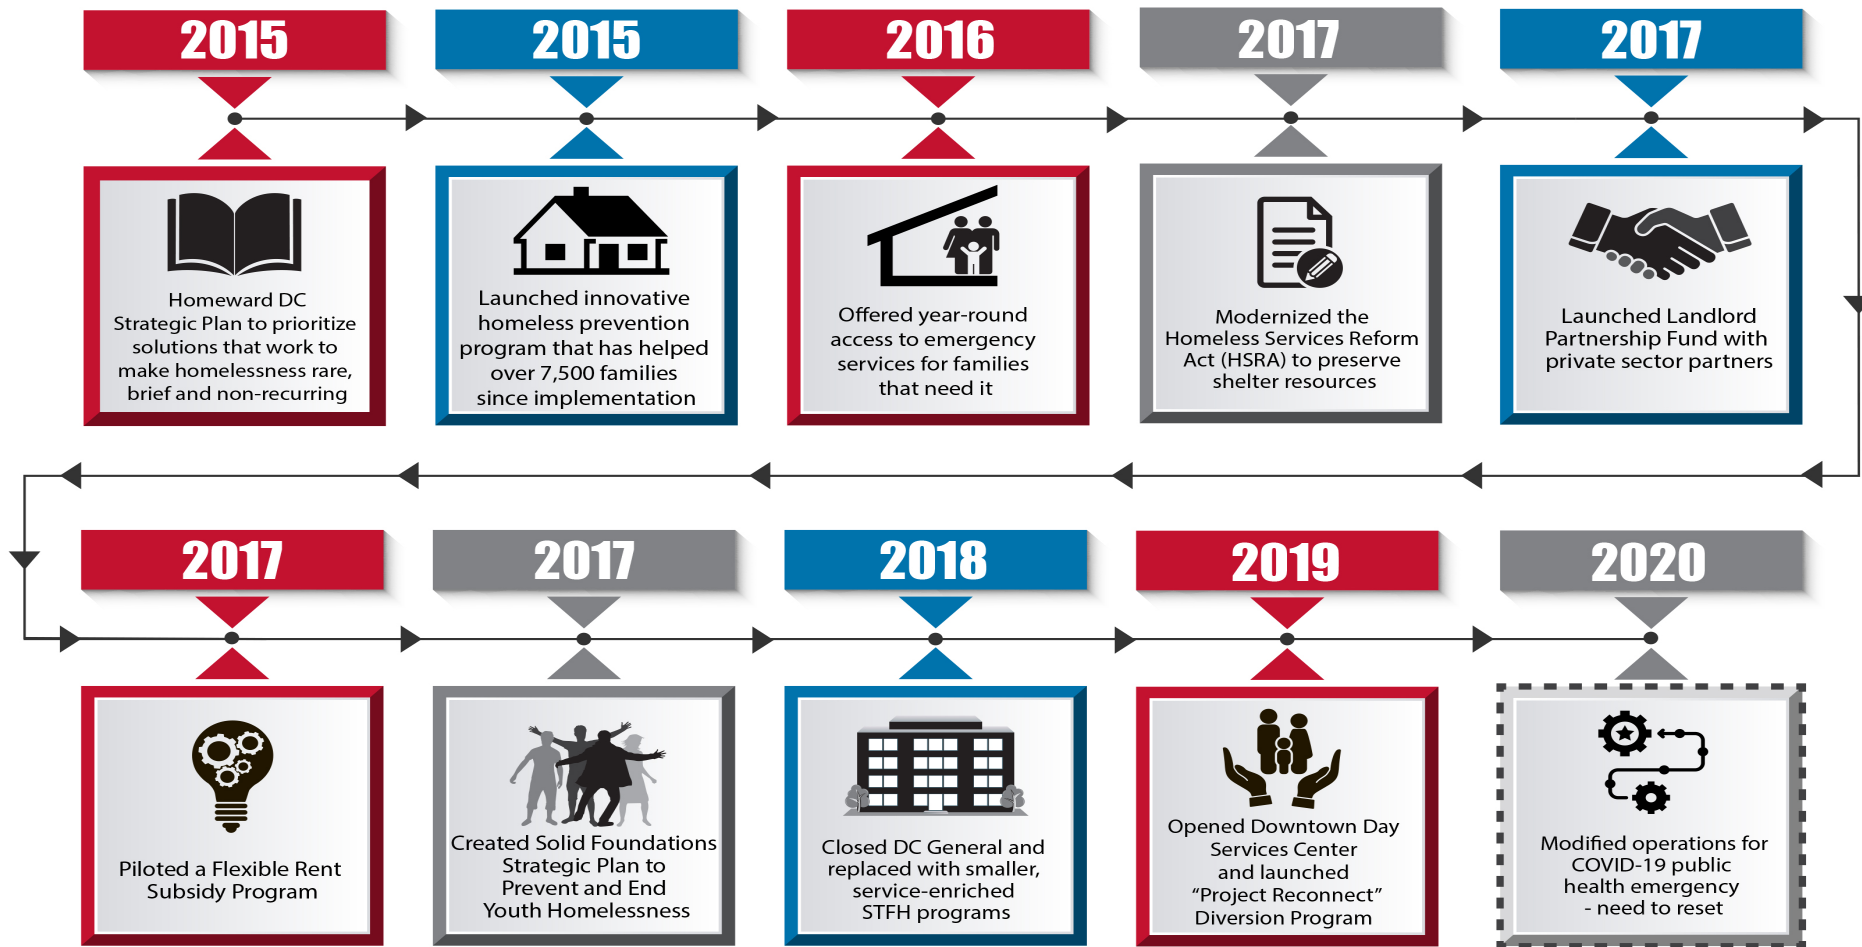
2015

Homeward DC Strategic Plan to prioritize solutions that work to make homelessness rare, brief and non-recurring

2015

Launched innovative homeless prevention program that has helped over 7,500 families since implementation

2016

Offered year-round access to emergency services for families that need it

2017

Modernized the Homeless Services Reform Act (HSRA) to preserve shelter resources

2017

Launched Landlord Partnership Fund with private sector partners

2017

Piloted a Flexible Rent Subsidy Program

2017

Created Solid Foundations Strategic Plan to Prevent and End Youth Homelessness

2018

Closed DC General and replaced with smaller, service-enriched STFH programs

2019

Opened Downtown Day Services Center and launched “Project Reconnect” Diversion Program

2020

Modified operations for COVID-19 public health emergency - need to reset